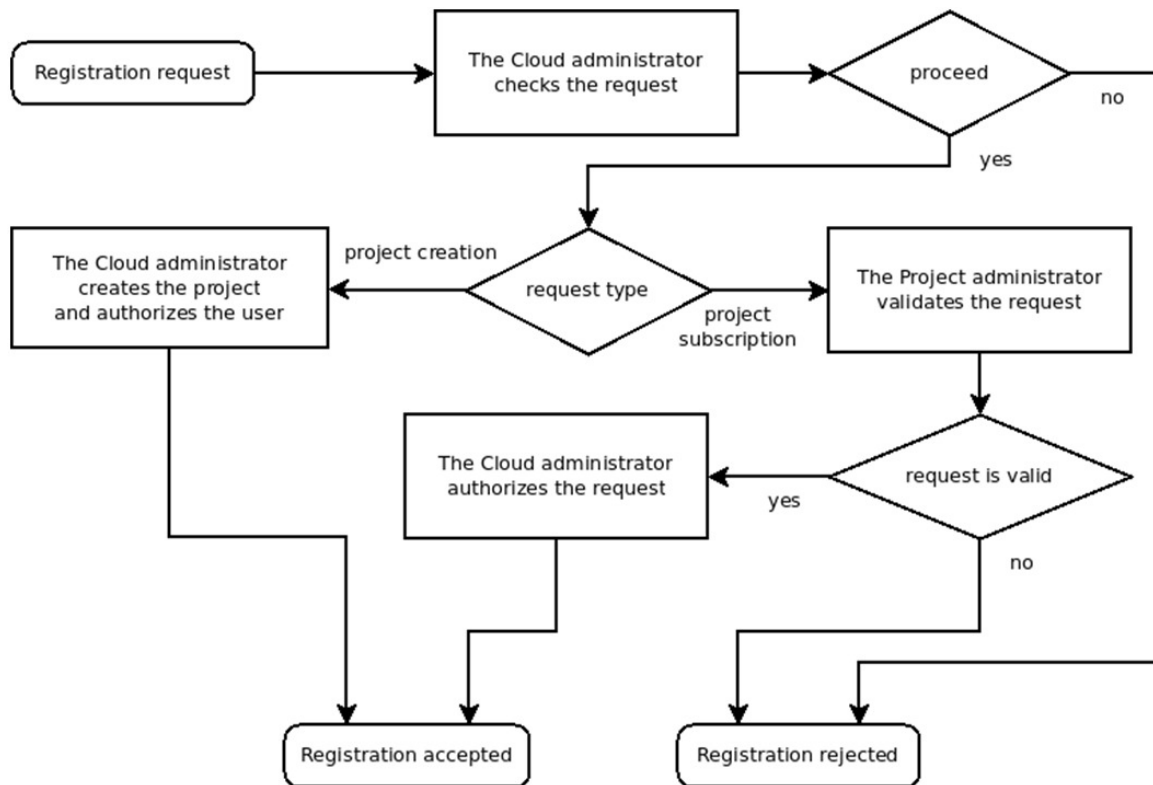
Registration request

The Cloud administrator checks the request

proceed

no

yes

project creation

request type

project subscription

The Cloud administrator creates the project and authorizes the user

The Project administrator validates the request

The Cloud administrator authorizes the request

yes

request is valid

no

Registration accepted

Registration rejected